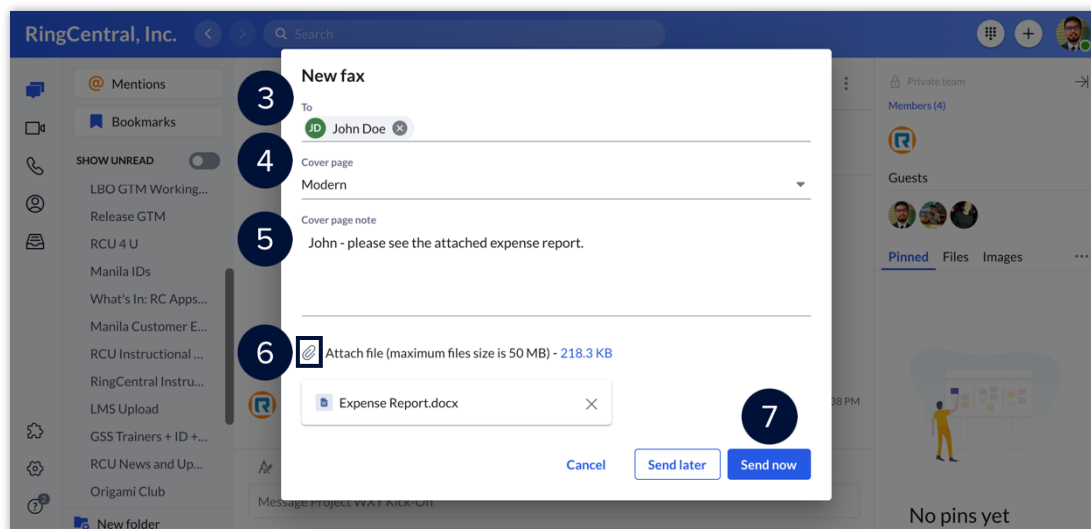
RingCentral, Inc.

Search

Mentions

Bookmarks

SHOW UNREAD

LBO GTM Working...

Release GTM

RCU 4 U

Manila IDs

What's In: RC Apps...

Manila Customer E...

RCU Instructional ...

RingCentral Instru...

LMS Upload

GSS Trainers + ID +...

RCU News and Up...

Origami Club

New folder

2

New fax

3

To

JD John Doe

4

Cover page

Modern

Cover page note

5

John - please see the attached expense report.

6

Attach file (maximum files size is 50 MB) - 218.3 KB

Expense Report.docx

7

Cancel

Send later

Send now

38 PM

Message Project WXY Kick-Off

Private team

Members (4)

Guests

Pinned Files Images

No pins yet